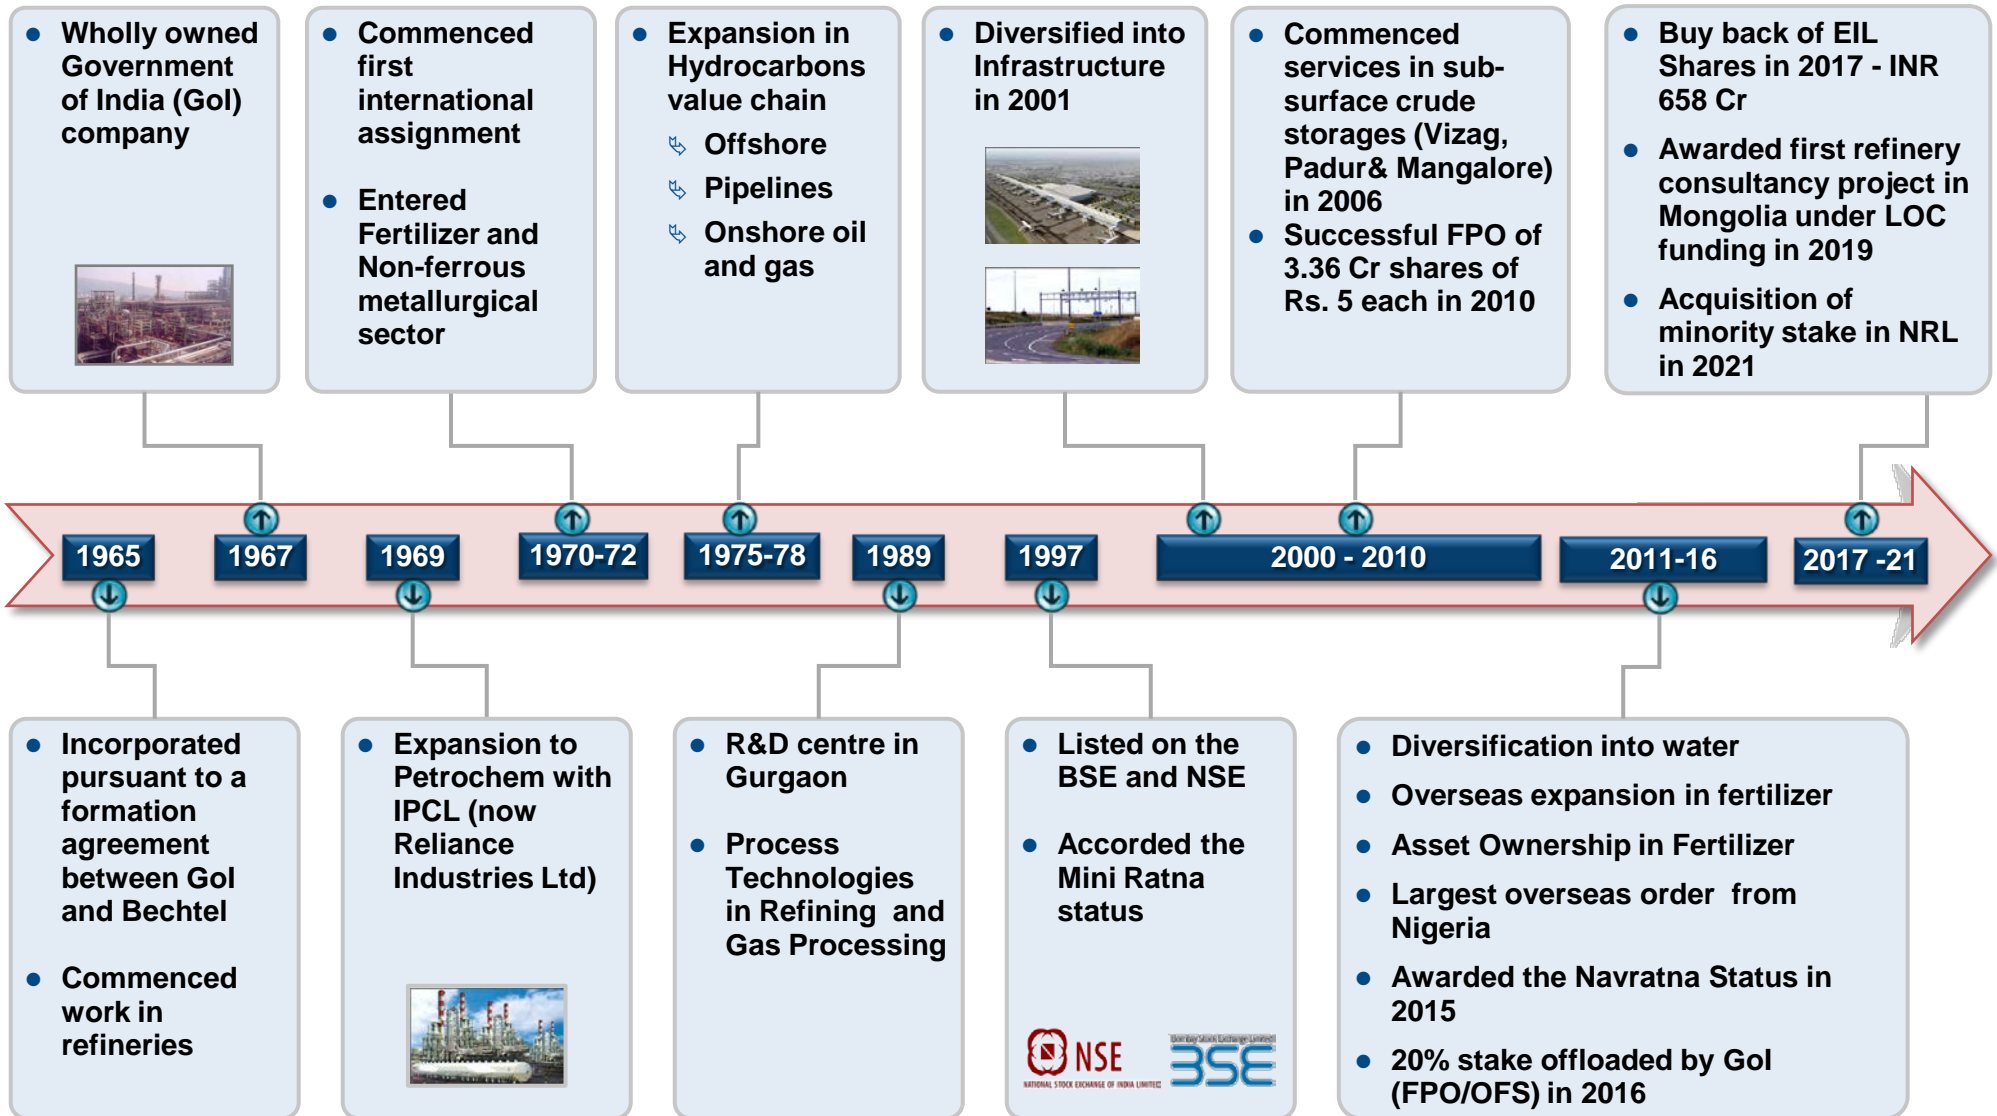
- Wholly owned Government of India (GoI) company

- Commenced first international assignment
- Entered Fertilizer and Non-ferrous metallurgical sector

- Expansion in Hydrocarbons value chain
  - Offshore
  - Pipelines
  - Onshore oil and gas

- Diversified into Infrastructure in 2001

- Commenced services in sub-surface crude storages (Vizag, Padur& Mangalore) in 2006
- Successful FPO of 3.36 Cr shares of Rs. 5 each in 2010

- Buy back of EIL Shares in 2017 - INR 658 Cr
- Awarded first refinery consultancy project in Mongolia under LOC funding in 2019
- Acquisition of minority stake in NRL in 2021

1965 1967 1969 1970-72 1975-78 1989 1997 2000 - 2010 2011-16 2017 -21

- Incorporated pursuant to a formation agreement between GoI and Bechtel
- Commenced work in refineries

- Expansion to Petrochem with IPCL (now Reliance Industries Ltd)

- R&D centre in Gurgaon
- Process Technologies in Refining and Gas Processing

- Listed on the BSE and NSE
- Accorded the Mini Ratna status

NSE NATIONAL STOCK EXCHANGE OF INDIA LIMITED Bombay Stock Exchange Limited BSE

- Diversification into water
- Overseas expansion in fertilizer
- Asset Ownership in Fertilizer
- Largest overseas order from Nigeria
- Awarded the Navratna Status in 2015
- 20% stake offloaded by GoI (FPO/OFS) in 2016